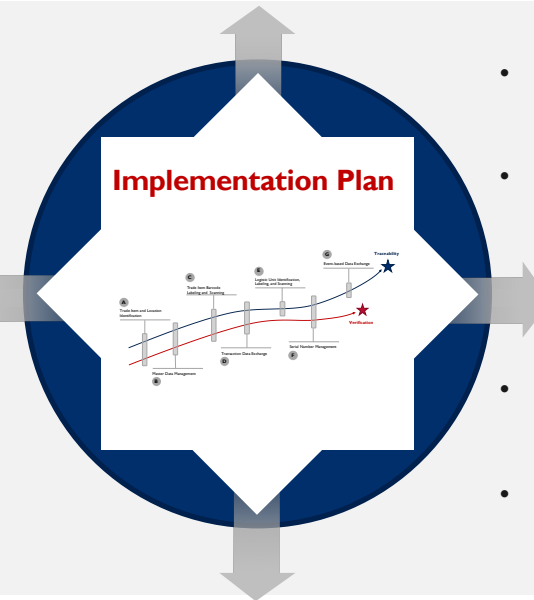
Implementation Plan

A
Trade Item and Location Identification

B
Master Data Management

C
Trade Item Barcode Labeling and Scanning

D
Transaction Data Exchange

E
Logistic Unit Identification, Labeling and Scanning

F
Serial Number Management

G
Event-based Data Exchange

Traceability

Verification